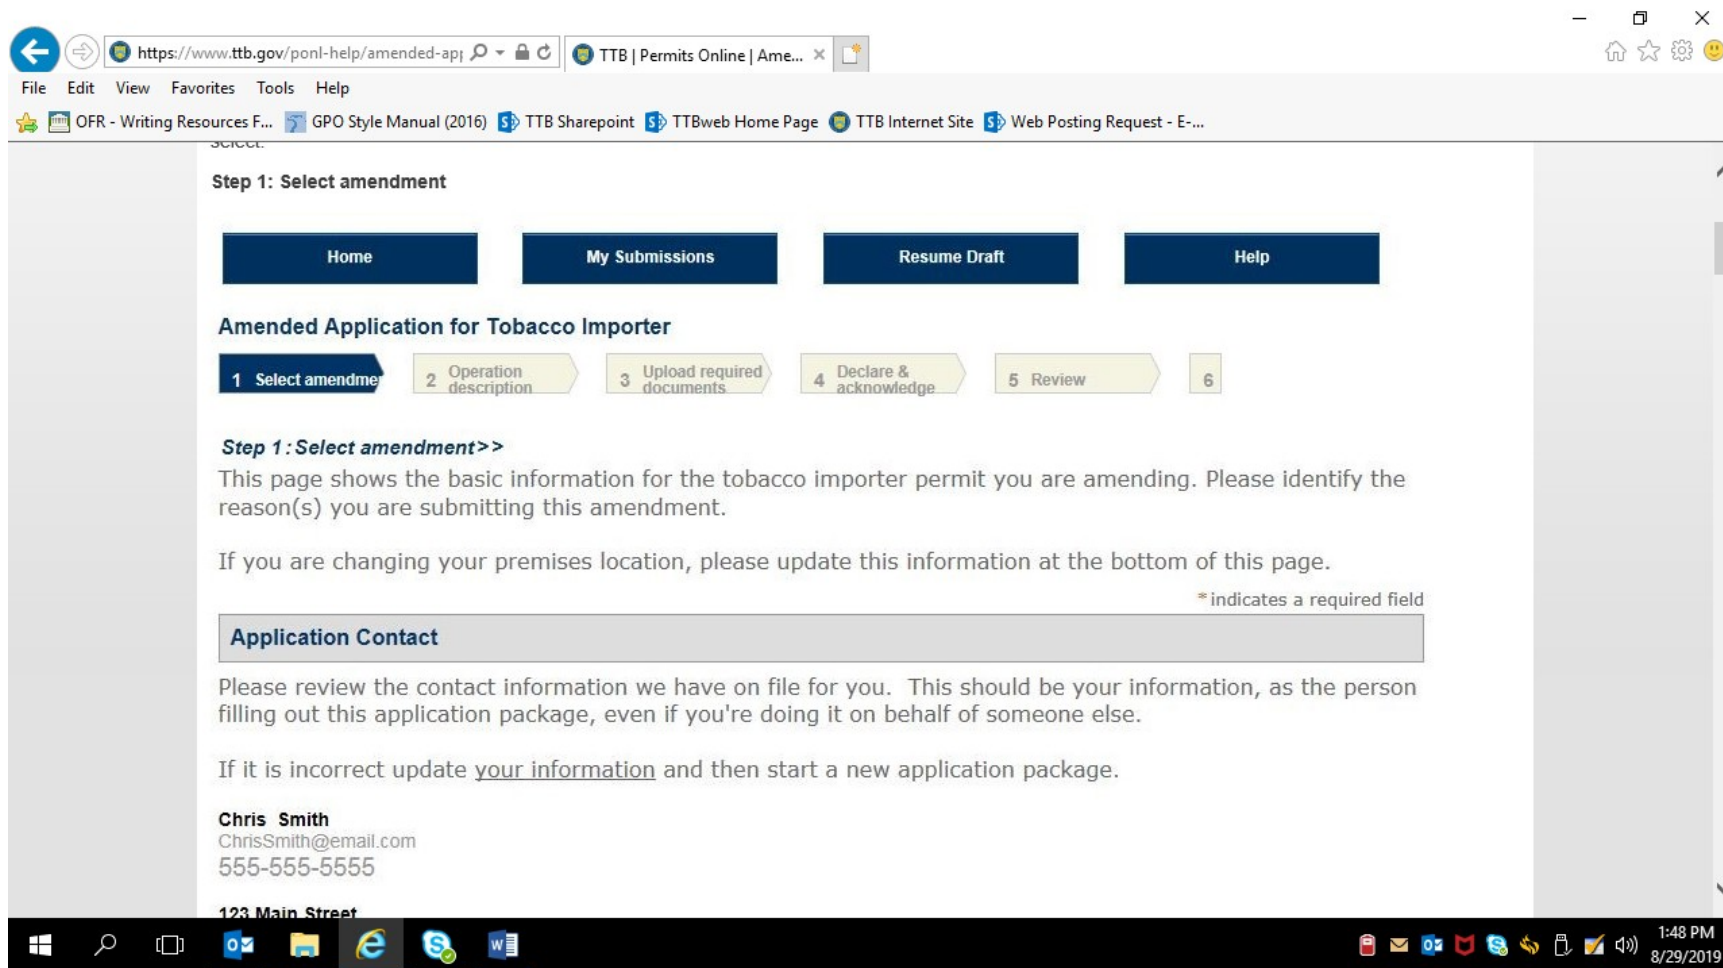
https://www.ttb.gov/ponl-help/amended-ap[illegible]

TTB | Permits Online | Ame...

File Edit View Favorites Tools Help

OFR - Writing Resources F... GPO Style Manual (2016) TTB Sharepoint TTBweb Home Page TTB Internet Site Web Posting Request - E-...

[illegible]

Step 1: Select amendment

Home | My Submissions | Resume Draft | Help

Amended Application for Tobacco Importer

1 Select amendme | 2 Operation description | 3 Upload required documents | 4 Declare & acknowledge | 5 Review | 6

Step 1 : Select amendment>>

This page shows the basic information for the tobacco importer permit you are amending. Please identify the reason(s) you are submitting this amendment.

If you are changing your premises location, please update this information at the bottom of this page.

*indicates a required field

Application Contact

Please review the contact information we have on file for you. This should be your information, as the person filling out this application package, even if you're doing it on behalf of someone else.

If it is incorrect update your information and then start a new application package.

Chris Smith
ChrisSmith@email.com
555-555-5555

123 Main Street

1:48 PM
8/29/2019